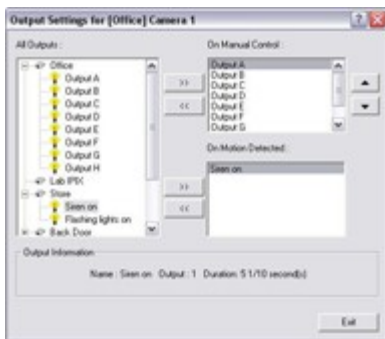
Output Settings for [Office] Camera 1

All Outputs :

Office
Output A
Output B
Output C
Output D
Output E
Output F
Output G
Output H
Lab IPIX
Store
Siren on
Flashing lights on
Back Door

>>
<<

On Manual Control :

Output A
Output B
Output C
Output D
Output E
Output F
Output G

>>
<<

On Motion Detected:

Siren on

Output Information

Name : Siren on Output : 1 Duration: 5 1/10 second(s)

Exit